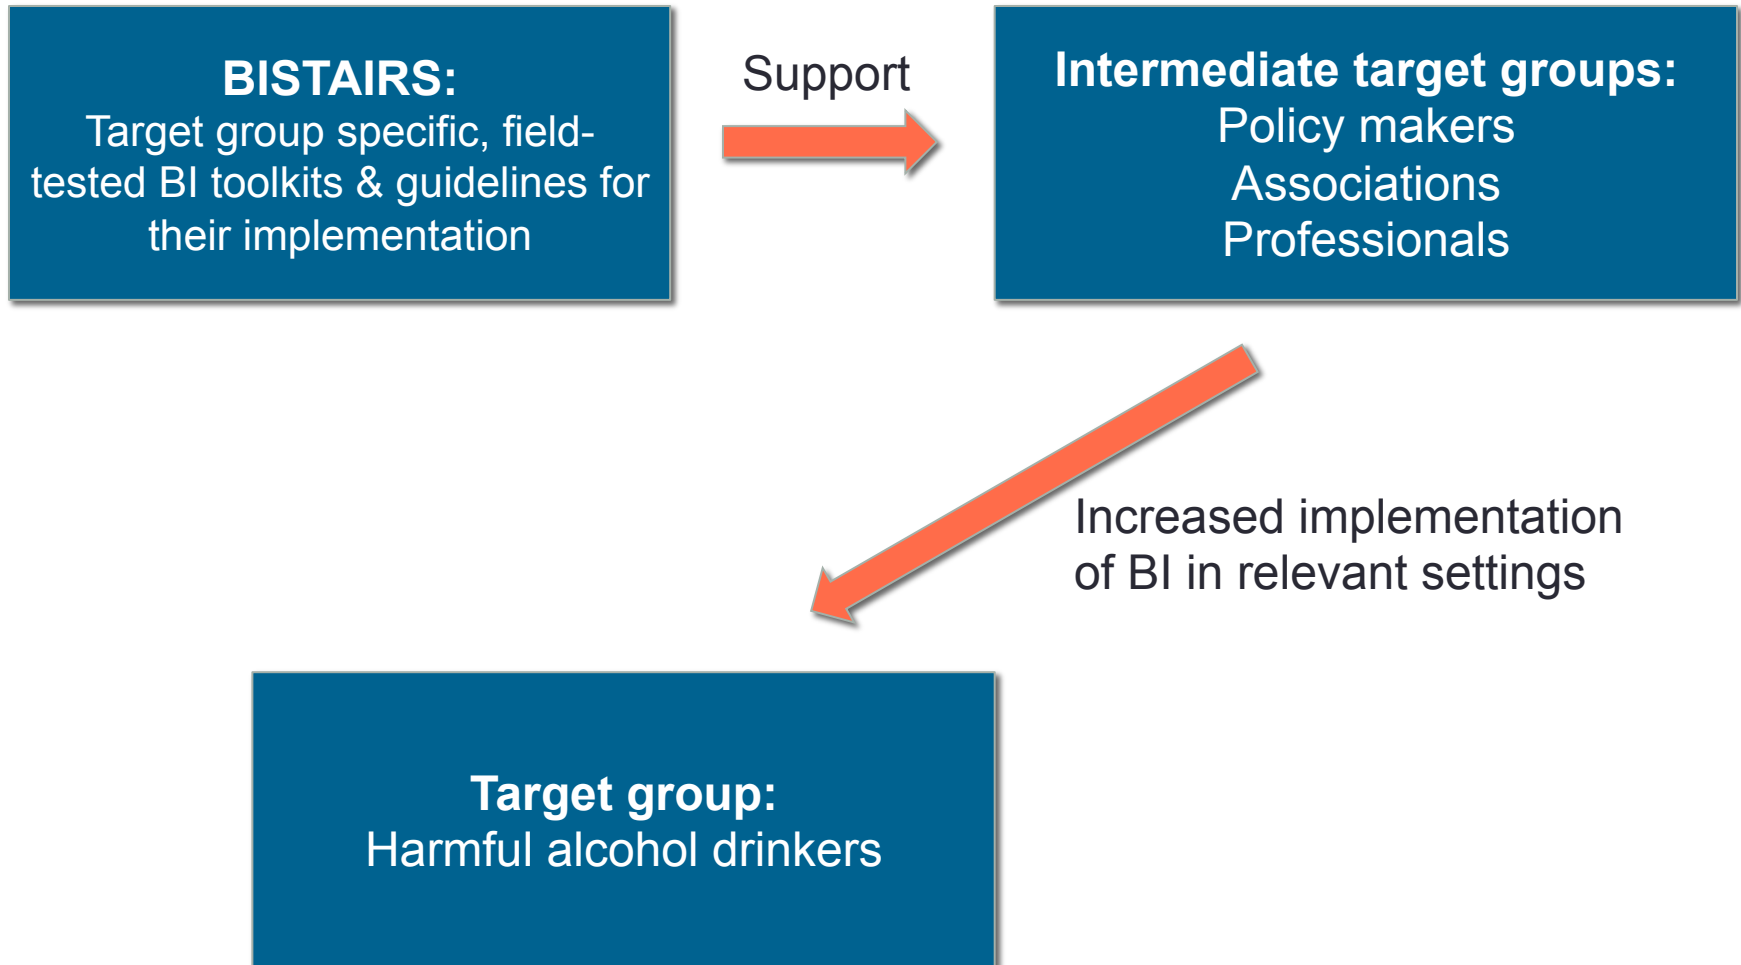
BISTAIRS:
Target group specific, field-tested BI toolkits & guidelines for their implementation

Support

Intermediate target groups:
Policy makers
Associations
Professionals

Increased implementation of BI in relevant settings

Target group:
Harmful alcohol drinkers